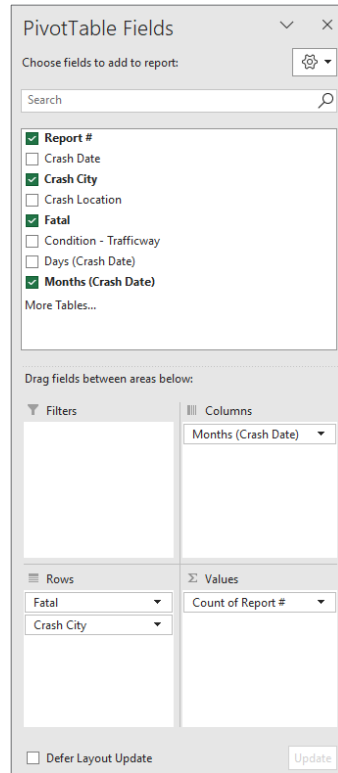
PivotTable Fields

Choose fields to add to report:

Search

Report #
Crash Date
Crash City
Crash Location
Fatal
Condition - Trafficway
Days (Crash Date)
Months (Crash Date)
More Tables...

Drag fields between areas below:

Filters

Columns

Months (Crash Date)

Rows

Fatal

Crash City

Σ Values

Count of Report #

Defer Layout Update

Update